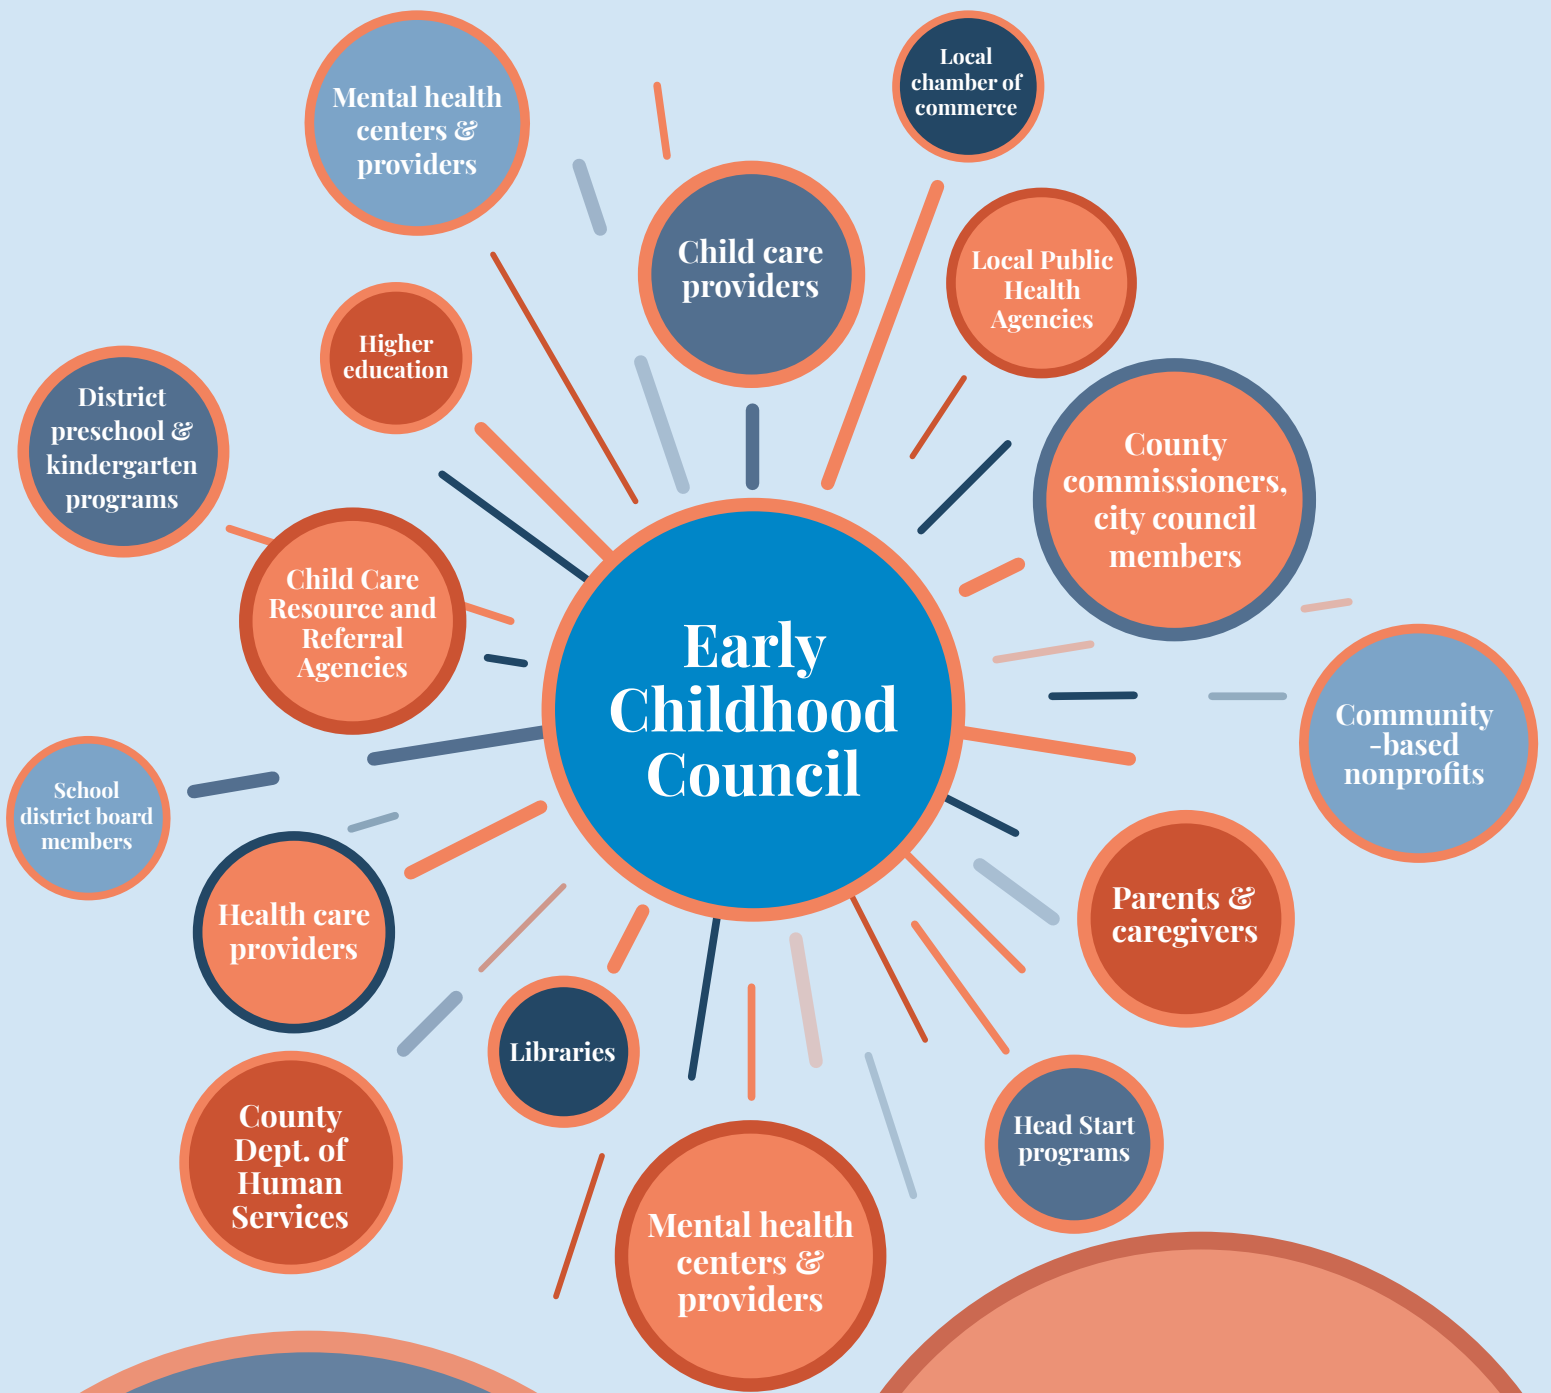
Mental health centers & providers

Local chamber of commerce

Child care providers

Local Public Health Agencies

Higher education

District preschool & kindergarten programs

County commissioners, city council members

Child Care Resource and Referral Agencies

Early Childhood Council

Community -based nonprofits

School district board members

Health care providers

Parents & caregivers

Libraries

County Dept. of Human Services

Head Start programs

Mental health centers & providers